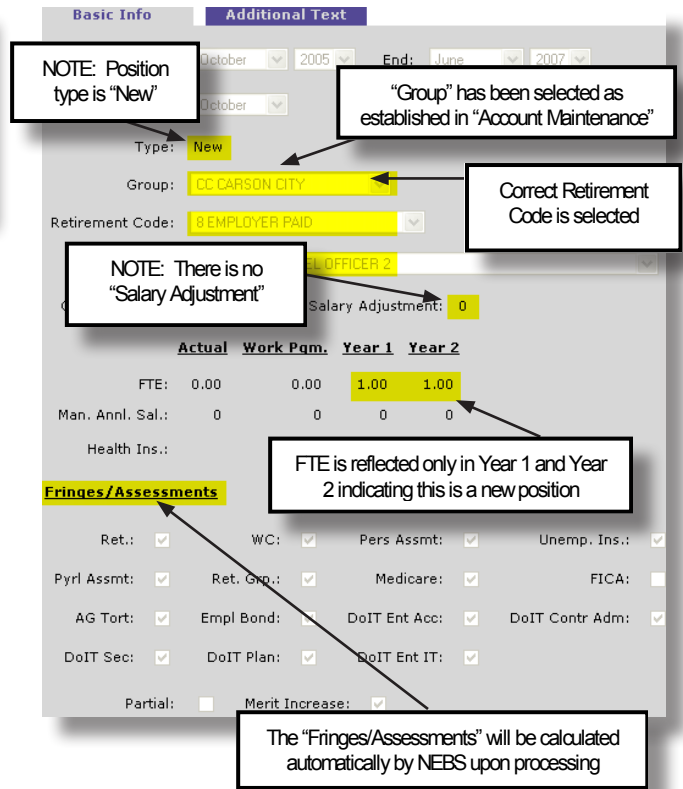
Basic Info
Additional Text

NOTE: Position type is "New"

October 2005 End: June 2007

October

"Group" has been selected as established in "Account Maintenance"

Type: New

Group: CC CARSON CITY

Correct Retirement Code is selected

Retirement Code: 8 EMPLOYER PAID

NOTE: There is no "Salary Adjustment"

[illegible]L OFFICER 2

Salary Adjustment: 0

| | Actual | Work Pgm. | Year 1 | Year 2 |
|---|---|---|---|---|
| FTE: | 0.00 | 0.00 | 1.00 | 1.00 |
| Man. Annl. Sal.: | 0 | 0 | 0 | 0 |
| Health Ins.: | | | | |

FTE is reflected only in Year 1 and Year 2 indicating this is a new position

Fringes/Assessments

Ret.: WC: Pers Assmt: Unemp. Ins.:

Pyrl Assmt: Ret. Grp.: Medicare: FICA:

AG Tort: Empl Bond: DoIT Ent Acc: DoIT Contr Adm:

DoIT Sec: DoIT Plan: DoIT Ent IT:

Partial: Merit Increase:

The "Fringes/Assessments" will be calculated automatically by NEBS upon processing